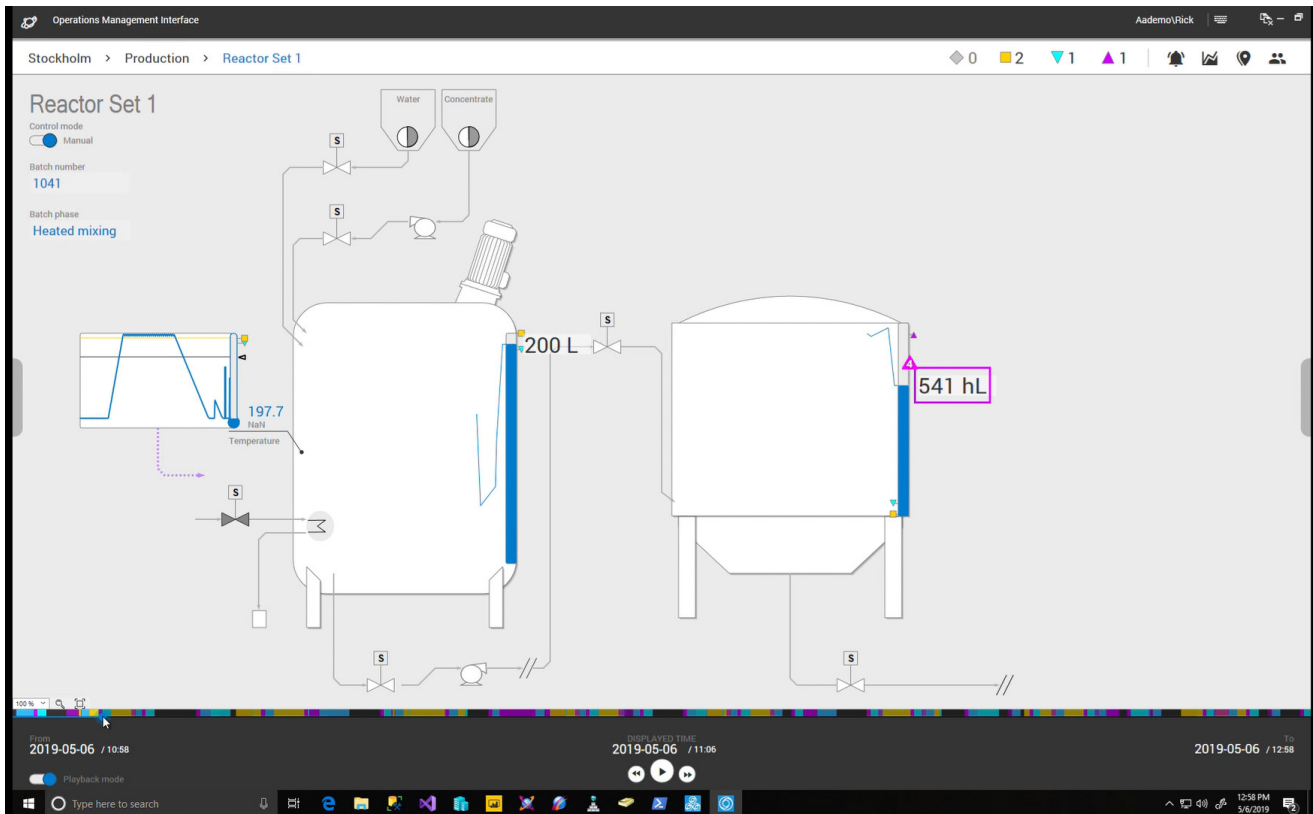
Operations Management Interface

Aademo\Rick

Stockholm > Production > Reactor Set 1

0 2 1 1

Reactor Set 1

Control mode

Manual

Batch number

1041

Batch phase

Heated mixing

Water

Concentrate

S

S

S

S

S

S

197.7

NaN

Temperature

200 L

541 hL

100 %

From

2019-05-06 / 10:58

DISPLAYED TIME

2019-05-06 / 11:06

To

2019-05-06 / 12:58

Playback mode

Type here to search

12:58 PM

5/6/2019